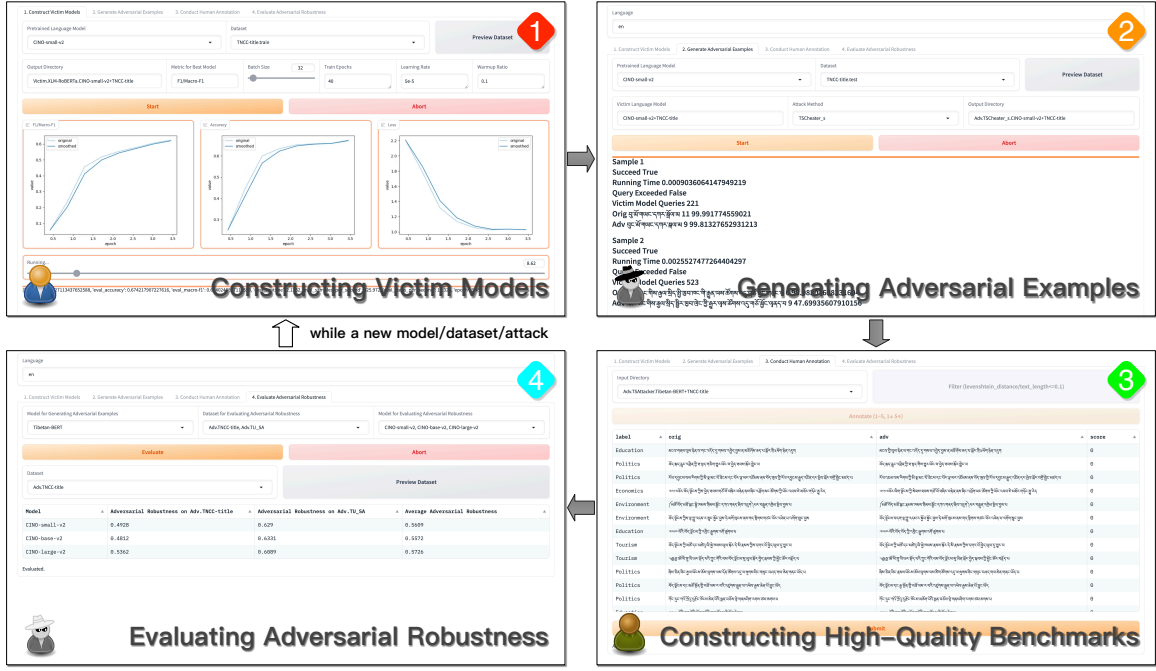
1. Construct Victim Models 2. Generate Adversarial Examples 3. Conduct Human Annotation 4. Evaluate Adversarial Robustness

1

Pretrained Language Model
CINO-small-v2

Dataset
TNCC-title.train

Preview Dataset

Output Directory
Victim.XLM-RoBERTa.CINO-small-v2+TNCC-title

Metric for Best Model
F1/Macro-F1

Batch Size
32

Train Epochs
40

Learning Rate
5e-5

Warmup Ratio
0.1

Start

Abort

F1/Macro-F1

Accuracy

Loss

original
smoothed

epoch

value

Running...
8.62

Constructing Victim Models

Language
en

2

1. Construct Victim Models 2. Generate Adversarial Examples 3. Conduct Human Annotation 4. Evaluate Adversarial Robustness

Pretrained Language Model
CINO-small-v2

Dataset
TNCC-title.test

Preview Dataset

Victim Language Model
CINO-small-v2+TNCC-title

Attack Method
TSCheater_s

Output Directory
Adv.TSCheater_s.CINO-small-v2+TNCC-title

Start

Abort

Sample 1
Succeed True
Running Time 0.0009030604147949219
Query Exceeded False
Victim Model Queries 221
Orig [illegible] 11 99.991774559021
Adv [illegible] 9 99.81327652931213

Sample 2
Succeed True
Running Time 0.0025527477264404297
Query Exceeded False
Victim Model Queries 523
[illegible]
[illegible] 9 47.69935607910156

Generating Adversarial Examples

while a new model/dataset/attack

Language
en

4

1. Construct Victim Models 2. Generate Adversarial Examples 3. Conduct Human Annotation 4. Evaluate Adversarial Robustness

Model for Generating Adversarial Examples
Tibetan-BERT

Dataset for Evaluating Adversarial Robustness
Adv.TNCC-title, Adv.TU_SA

Model for Evaluating Adversarial Robustness
CINO-small-v2, CINO-base-v2, CINO-large-v2

Evaluate

Abort

Dataset
Adv.TNCC-title

Preview Dataset

| Model | Adversarial Robustness on Adv.TNCC-title | Adversarial Robustness on Adv.TU_SA | Average Adversarial Robustness |
|---|---|---|---|
| CINO-small-v2 | 0.4928 | 0.629 | 0.5609 |
| CINO-base-v2 | 0.4812 | 0.6331 | 0.5572 |
| CINO-large-v2 | 0.5362 | 0.6089 | 0.5726 |

Evaluated.

Evaluating Adversarial Robustness

1. Construct Victim Models 2. Generate Adversarial Examples 3. Conduct Human Annotation 4. Evaluate Adversarial Robustness

3

Input Directory
Adv.TSAttacker.Tibetan-BERT+TNCC-title

Filter (levenshtein_distance/text_length<=0.1)

Annotate (1~5, 1 ≤ 5.4)

| label | orig | adv | score |
|---|---|---|---|
| Education | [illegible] | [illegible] | 0 |
| Politics | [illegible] | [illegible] | 0 |
| Politics | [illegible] | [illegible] | 0 |
| Economics | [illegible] | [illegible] | 0 |
| Environment | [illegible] | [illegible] | 0 |
| Environment | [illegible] | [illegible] | 0 |
| Education | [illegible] | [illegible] | 0 |
| Tourism | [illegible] | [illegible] | 0 |
| Tourism | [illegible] | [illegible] | 0 |
| Politics | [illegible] | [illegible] | 0 |
| Politics | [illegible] | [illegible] | 0 |
| Politics | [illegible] | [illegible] | 0 |

Constructing High-Quality Benchmarks